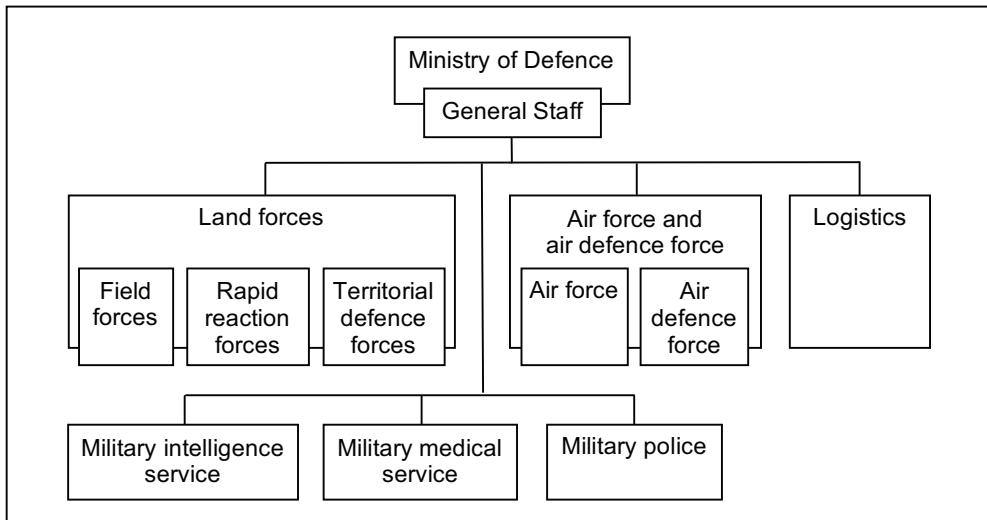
Ministry of Defence
General Staff

Land forces
Field forces
Rapid reaction forces
Territorial defence forces

Air force and air defence force
Air force
Air defence force

Logistics

Military intelligence service
Military medical service
Military police